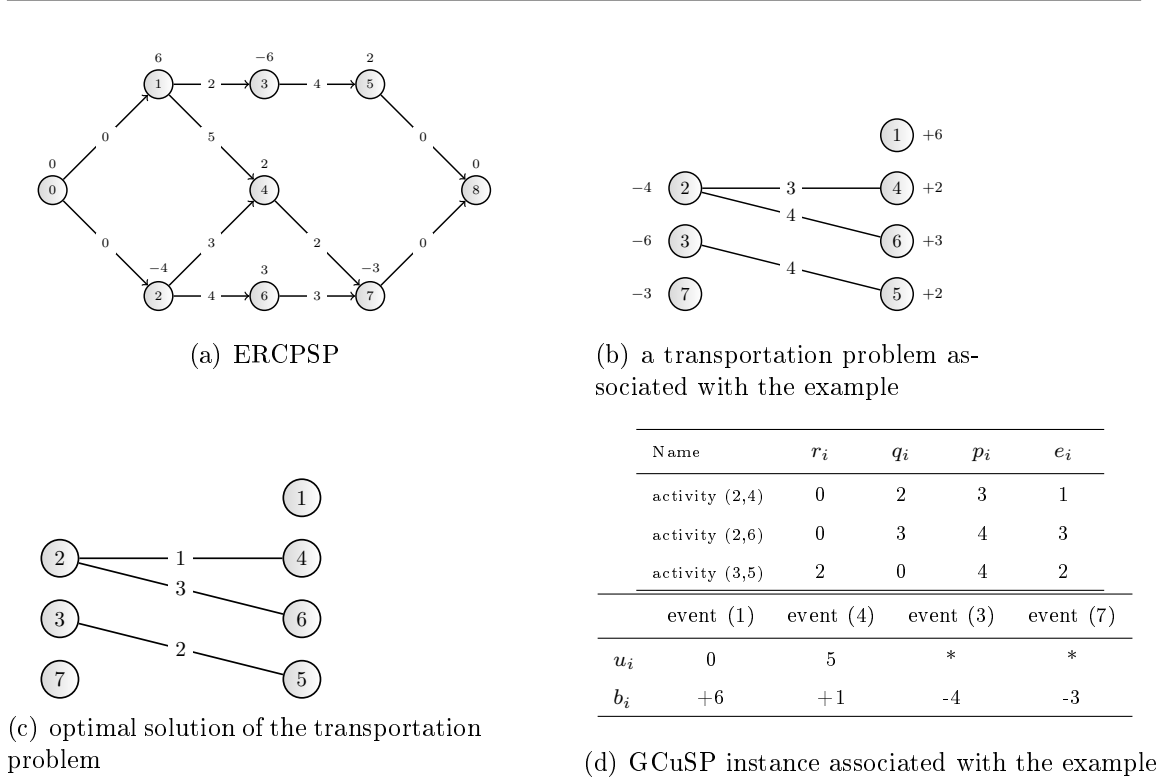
6 −6 2

1 — 2 → 3 — 4 → 5

0 0 5 2 0 0

0 4 8

0 3 2 0

−4 3 −3

2 — 4 → 6 — 3 → 7

(a) ERCPSP

1 +6

−4 2 — 3 — 4 +2

4

6 +3

−6 3

4

−3 7 5 +2

(b) a transportation problem associated with the example

1

2 — 1 — 4

3

6

3

2

7 5

(c) optimal solution of the transportation problem

| Name | $r_i$ | $q_i$ | $p_i$ | $e_i$ |
|---|---|---|---|---|
| activity (2,4) | 0 | 2 | 3 | 1 |
| activity (2,6) | 0 | 3 | 4 | 3 |
| activity (3,5) | 2 | 0 | 4 | 2 |

| | event (1) | event (4) | event (3) | event (7) |
|---|---|---|---|---|
| $u_i$ | 0 | 5 | * | * |
| $b_i$ | +6 | +1 | -4 | -3 |

(d) GCuSP instance associated with the example